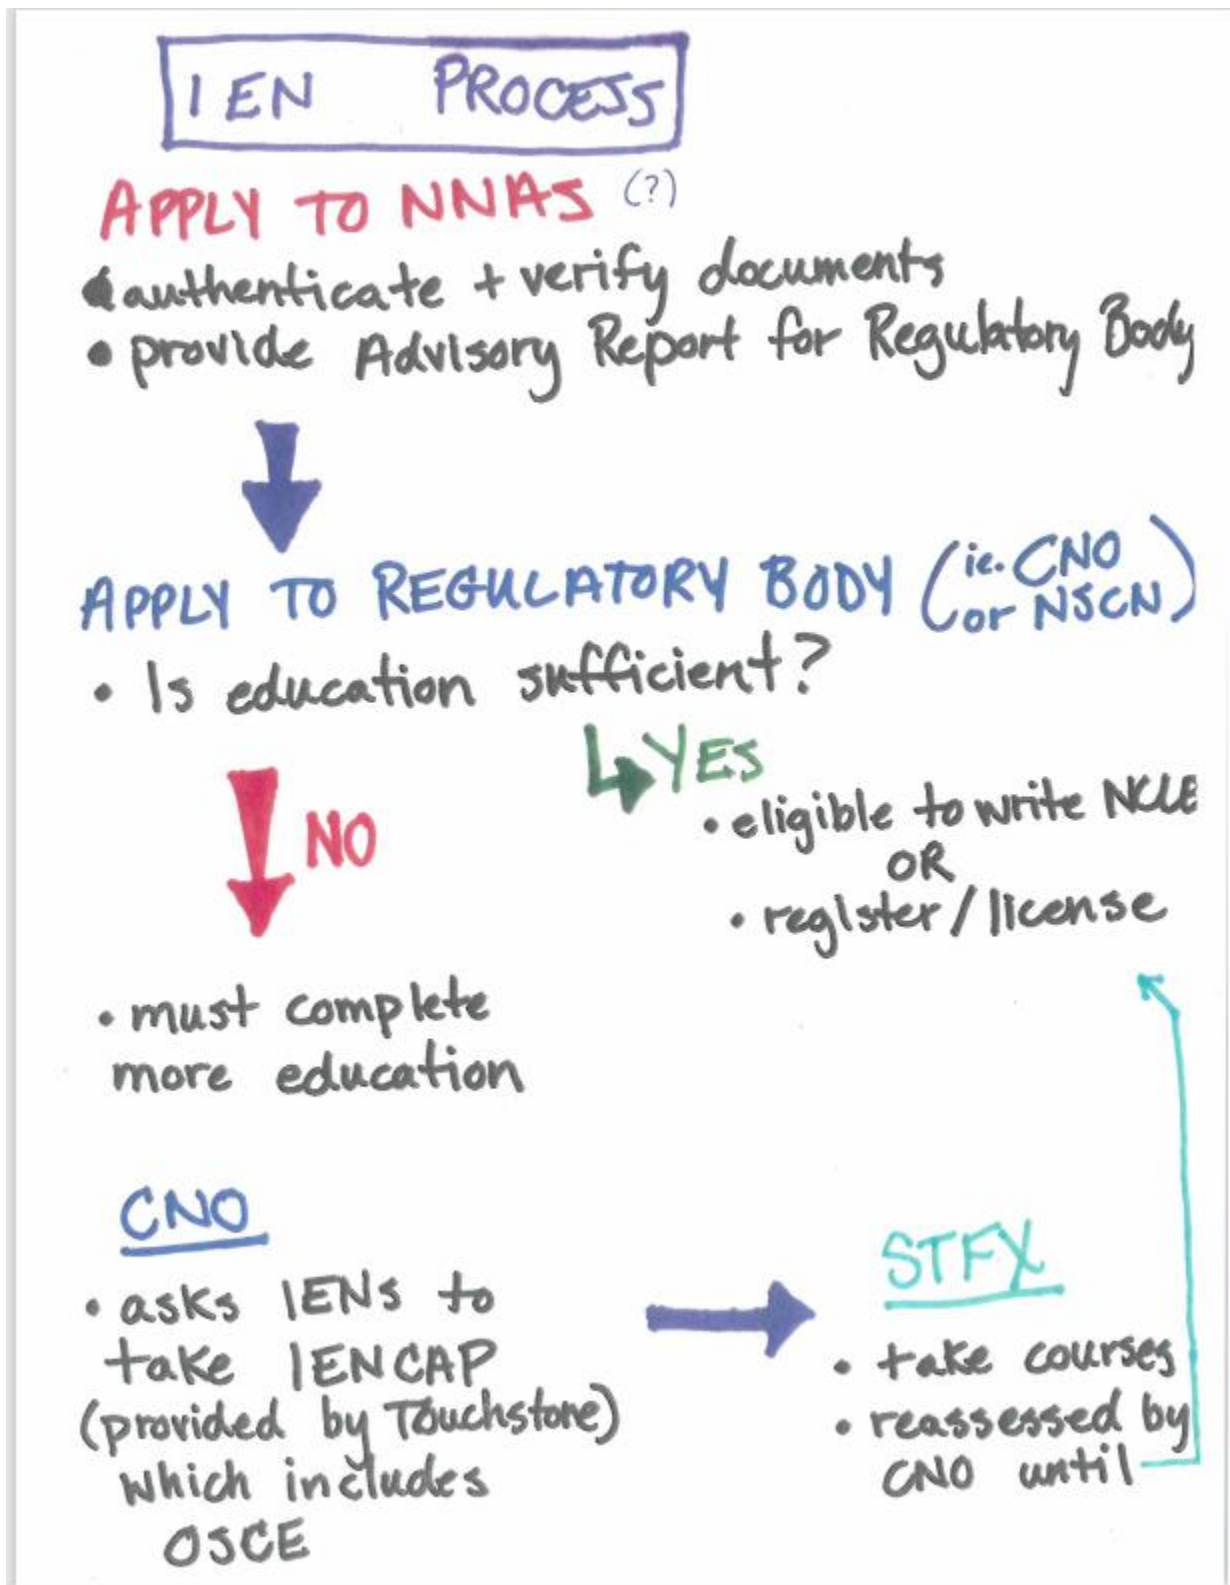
IEN PROCESS

APPLY TO NNAS (?)
• authenticate + verify documents
• provide Advisory Report for Regulatory Body

APPLY TO REGULATORY BODY (ie. CNO or NSCN)
• Is education sufficient?

YES
• eligible to write NCLE
OR
• register / license

NO

• must complete more education

CNO
• asks IENs to take IENCAP (provided by Touchstone) which includes OSCE

STFX
• take courses
• reassessed by CNO until